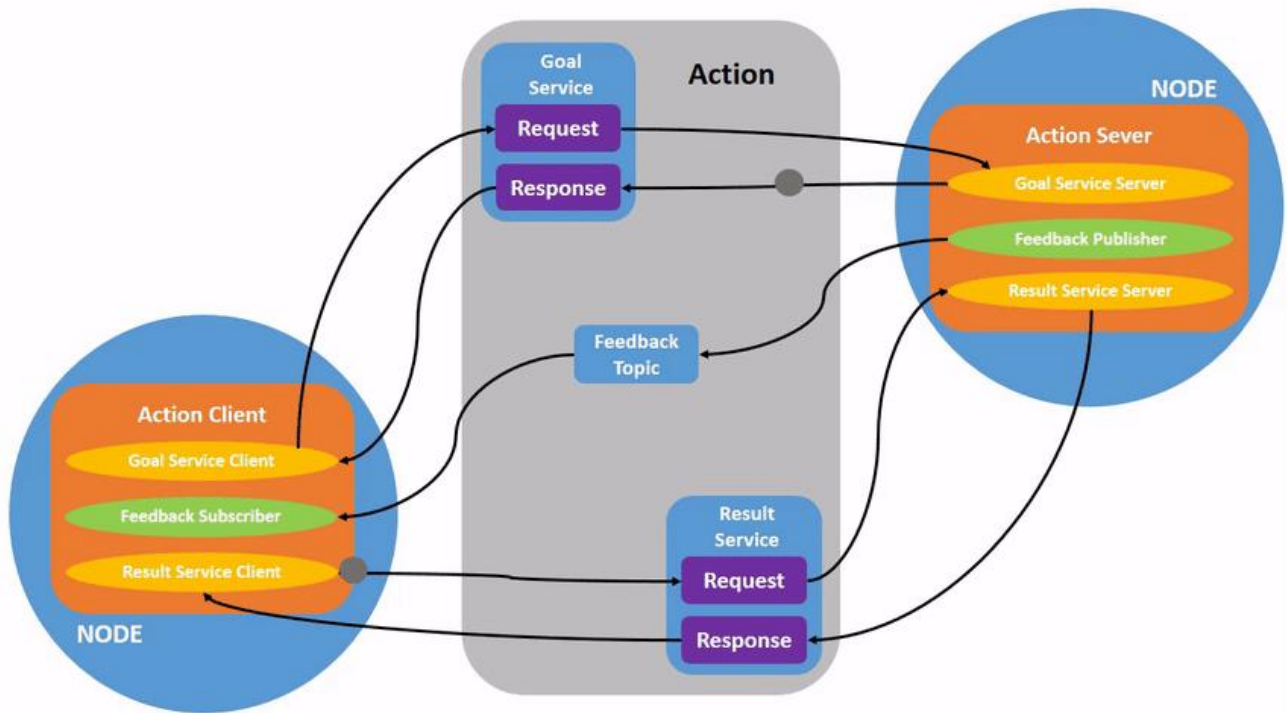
Goal Service

Request

Response

Action

NODE

Action Sever

Goal Service Server

Feedback Publisher

Result Service Server

Feedback Topic

Action Client

Goal Service Client

Feedback Subscriber

Result Service Client

NODE

Result Service

Request

Response